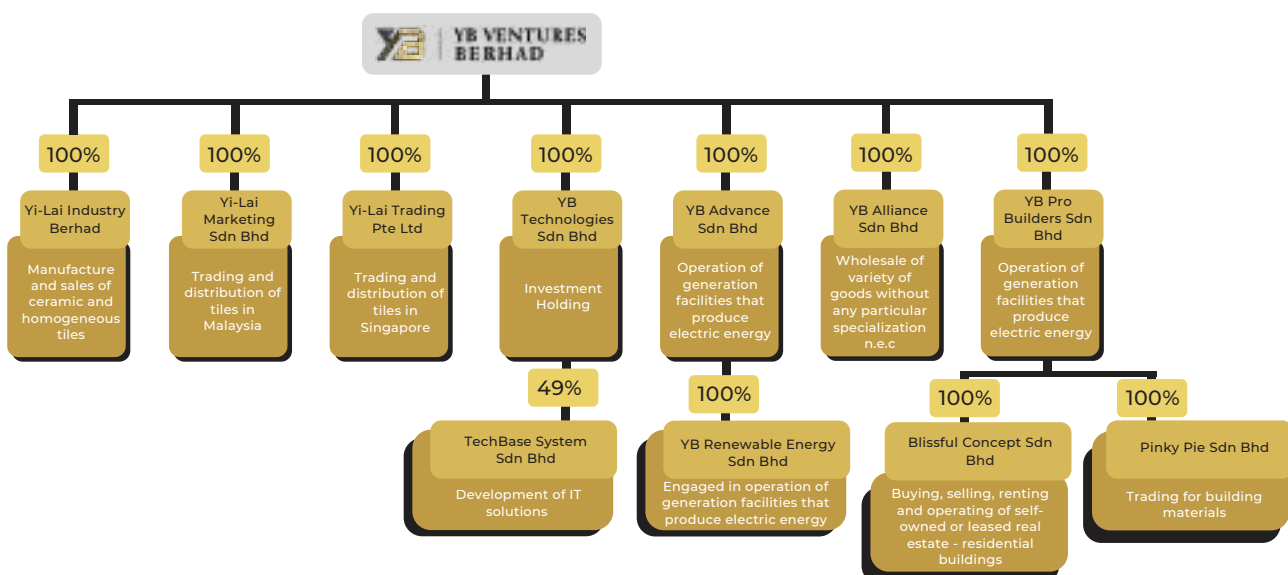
YB VENTURES BERHAD

100%
Yi-Lai Industry Berhad
Manufacture and sales of ceramic and homogeneous tiles

100%
Yi-Lai Marketing Sdn Bhd
Trading and distribution of tiles in Malaysia

100%
Yi-Lai Trading Pte Ltd
Trading and distribution of tiles in Singapore

100%
YB Technologies Sdn Bhd
Investment Holding

49%
TechBase System Sdn Bhd
Development of IT solutions

100%
YB Advance Sdn Bhd
Operation of generation facilities that produce electric energy

100%
YB Renewable Energy Sdn Bhd
Engaged in operation of generation facilities that produce electric energy

100%
YB Alliance Sdn Bhd
Wholesale of variety of goods without any particular specialization n.e.c

100%
YB Pro Builders Sdn Bhd
Operation of generation facilities that produce electric energy

100%
Blissful Concept Sdn Bhd
Buying, selling, renting and operating of self-owned or leased real estate - residential buildings

100%
Pinky Pie Sdn Bhd
Trading for building materials